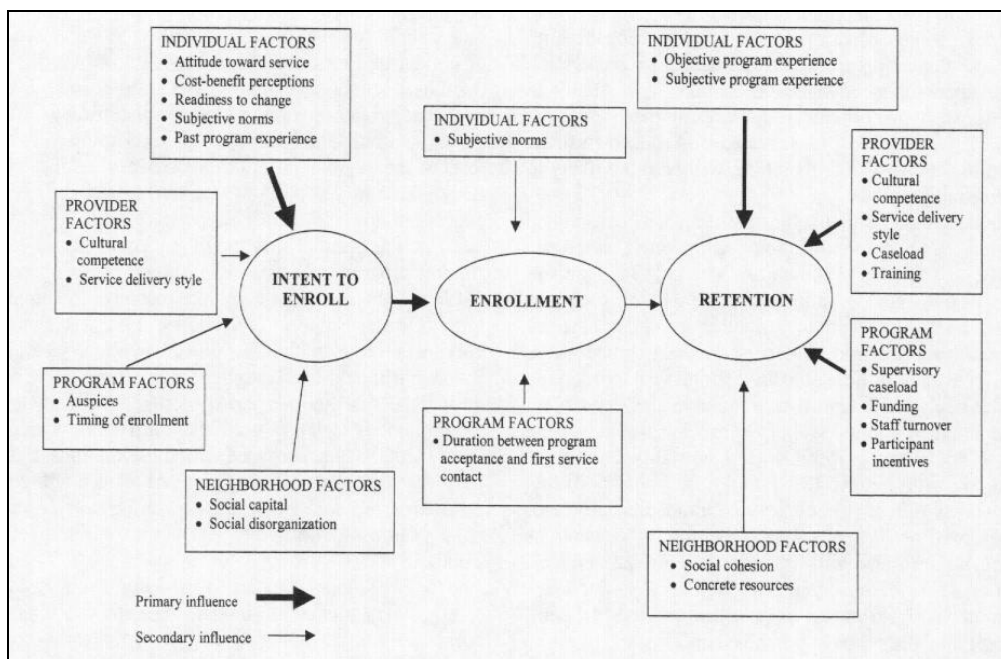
INDIVIDUAL FACTORS
• Attitude toward service
• Cost-benefit perceptions
• Readiness to change
• Subjective norms
• Past program experience

INDIVIDUAL FACTORS
• Subjective norms

INDIVIDUAL FACTORS
• Objective program experience
• Subjective program experience

PROVIDER FACTORS
• Cultural competence
• Service delivery style

PROVIDER FACTORS
• Cultural competence
• Service delivery style
• Caseload
• Training

INTENT TO ENROLL

ENROLLMENT

RETENTION

PROGRAM FACTORS
• Auspices
• Timing of enrollment

PROGRAM FACTORS
• Duration between program acceptance and first service contact

PROGRAM FACTORS
• Supervisory caseload
• Funding
• Staff turnover
• Participant incentives

NEIGHBORHOOD FACTORS
• Social capital
• Social disorganization

NEIGHBORHOOD FACTORS
• Social cohesion
• Concrete resources

Primary influence

Secondary influence